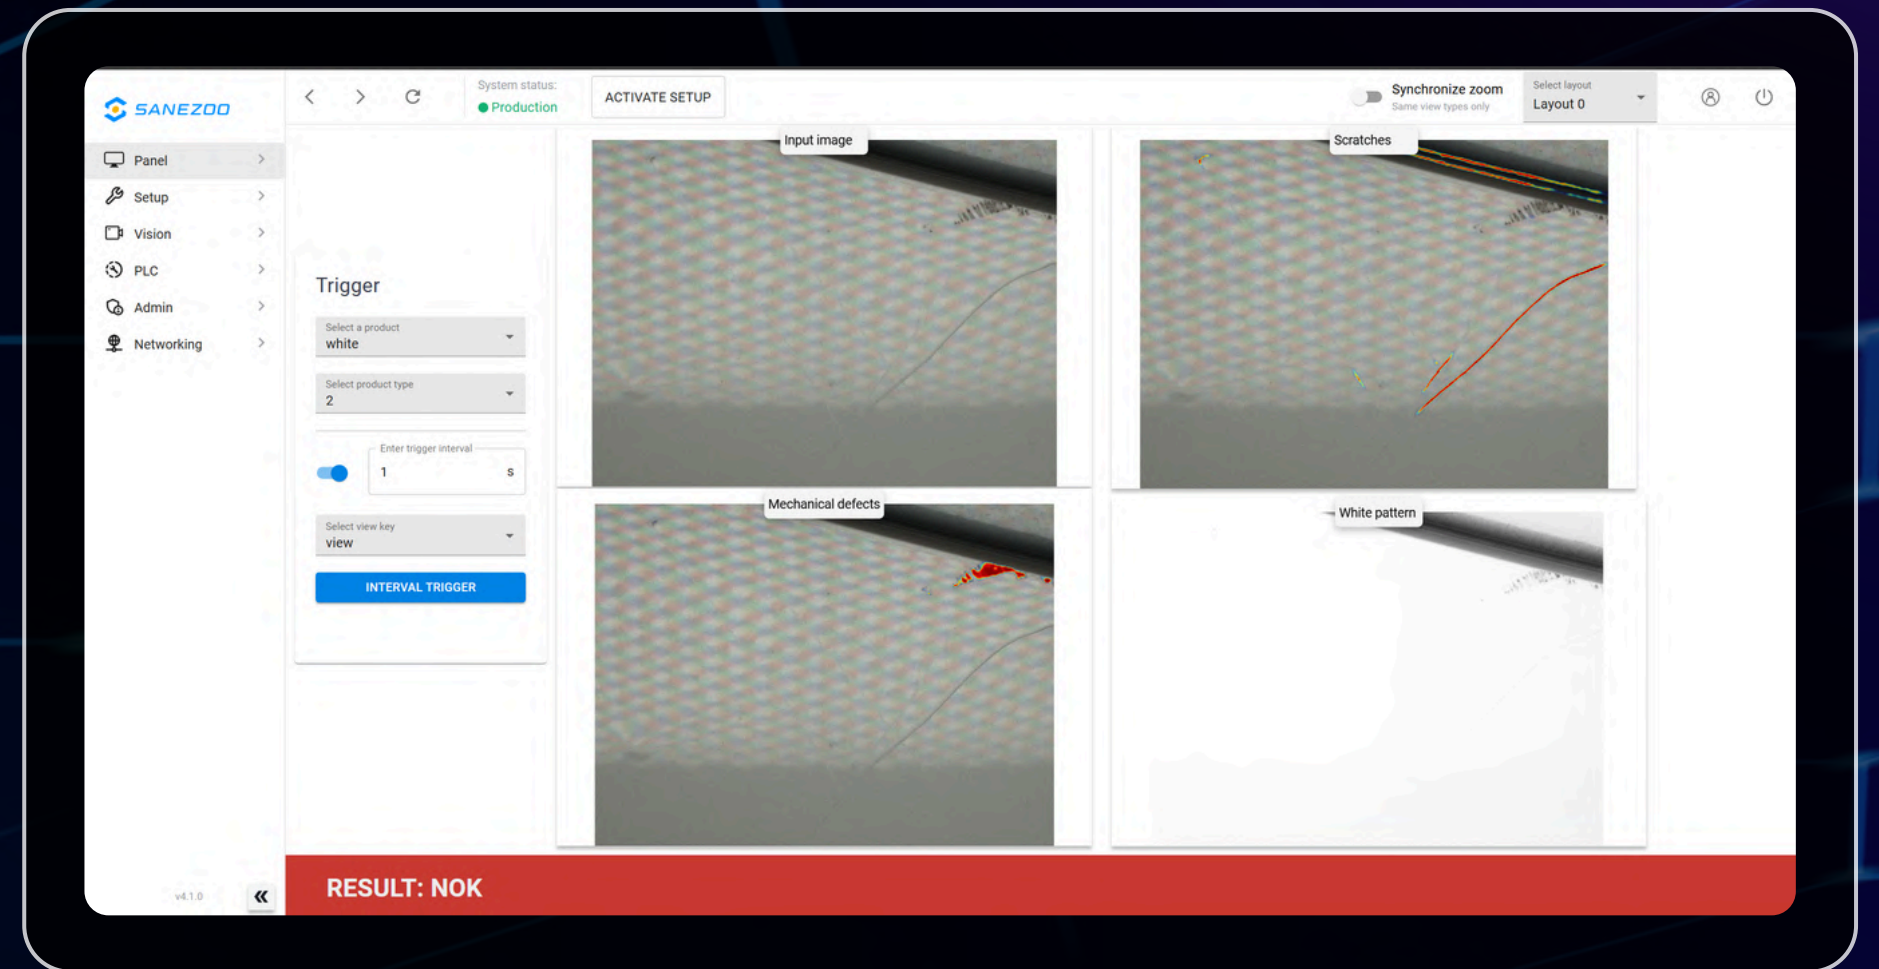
SANEZOO

Panel
Setup
Vision
PLC
Admin
Networking

v4.1.0

System status:
Production

ACTIVATE SETUP

Synchronize zoom
Same view types only

Select layout
Layout 0

Trigger

Select a product
white

Select product type
2

Enter trigger interval
1
s

Select view key
view

INTERVAL TRIGGER

Input image

Scratches

Mechanical defects

White pattern

RESULT: NOK